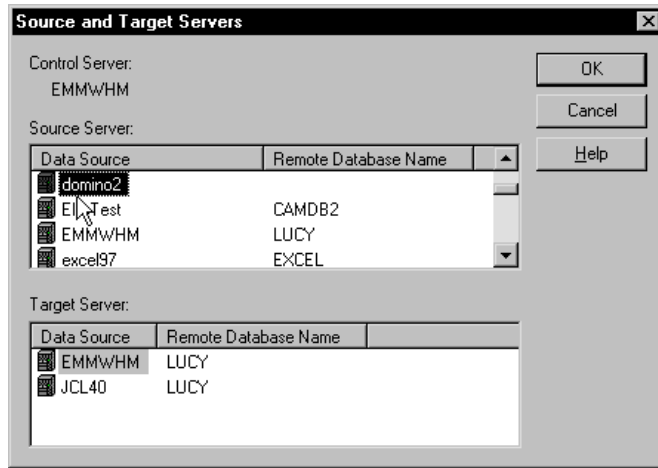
Source and Target Servers

Control Server:
EMMWHM

Source Server:

| Data Source | Remote Database Name |
|---|---|
| domino2 | |
| El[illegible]Test | CAMDB2 |
| EMMWHM | LUCY |
| excel97 | EXCEL |

Target Server:

| Data Source | Remote Database Name |
|---|---|
| EMMWHM | LUCY |
| JCL40 | LUCY |

OK
Cancel
Help